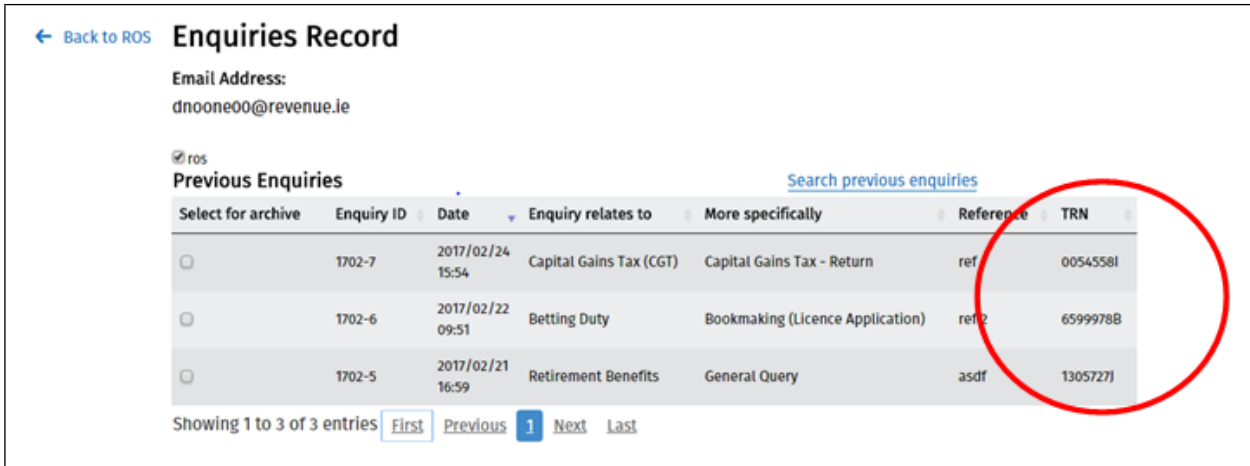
← Back to ROS

Enquiries Record

Email Address:
dnoone00@revenue.ie

ros

Previous Enquiries

Search previous enquiries

| Select for archive | Enquiry ID | Date | Enquiry relates to | More specifically | Reference | TRN |
|---|---|---|---|---|---|---|
| | 1702-7 | 2017/02/24 15:54 | Capital Gains Tax (CGT) | Capital Gains Tax - Return | ref | 0054558I |
| | 1702-6 | 2017/02/22 09:51 | Betting Duty | Bookmaking (Licence Application) | ref2 | 6599978B |
| | 1702-5 | 2017/02/21 16:59 | Retirement Benefits | General Query | asdf | 1305727J |

Showing 1 to 3 of 3 entries First Previous 1 Next Last